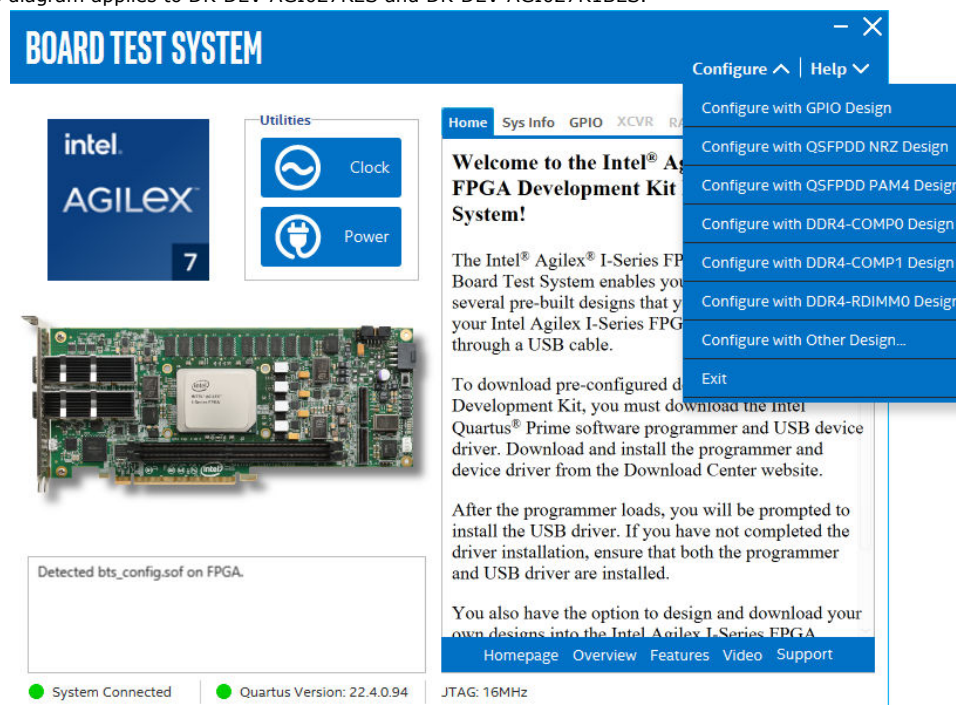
diagram applies to DK-DEV-AGI027RES and DK-DEV-AGI027R1BES.

BOARD TEST SYSTEM

Configure ^ | Help ˅

intel.
AGILEX
7

Utilities
Clock
Power

Home | Sys Info | GPIO | XCVR | RA

Configure with GPIO Design
Configure with QSFPDD NRZ Design
Configure with QSFPDD PAM4 Design
Configure with DDR4-COMP0 Design
Configure with DDR4-COMP1 Design
Configure with DDR4-RDIMM0 Design
Configure with Other Design...
Exit

Welcome to the Intel® Ag FPGA Development Kit System!

The Intel® Agilex® I-Series FP Board Test System enables you several pre-built designs that y your Intel Agilex I-Series FPG through a USB cable.

To download pre-configured d Development Kit, you must download the Intel Quartus® Prime software programmer and USB device driver. Download and install the programmer and device driver from the Download Center website.

After the programmer loads, you will be prompted to install the USB driver. If you have not completed the driver installation, ensure that both the programmer and USB driver are installed.

You also have the option to design and download your own designs into the Intel Agilex I-Series FPGA

Homepage Overview Features Video Support

Detected bts_config.sof on FPGA.

System Connected | Quartus Version: 22.4.0.94 | JTAG: 16MHz